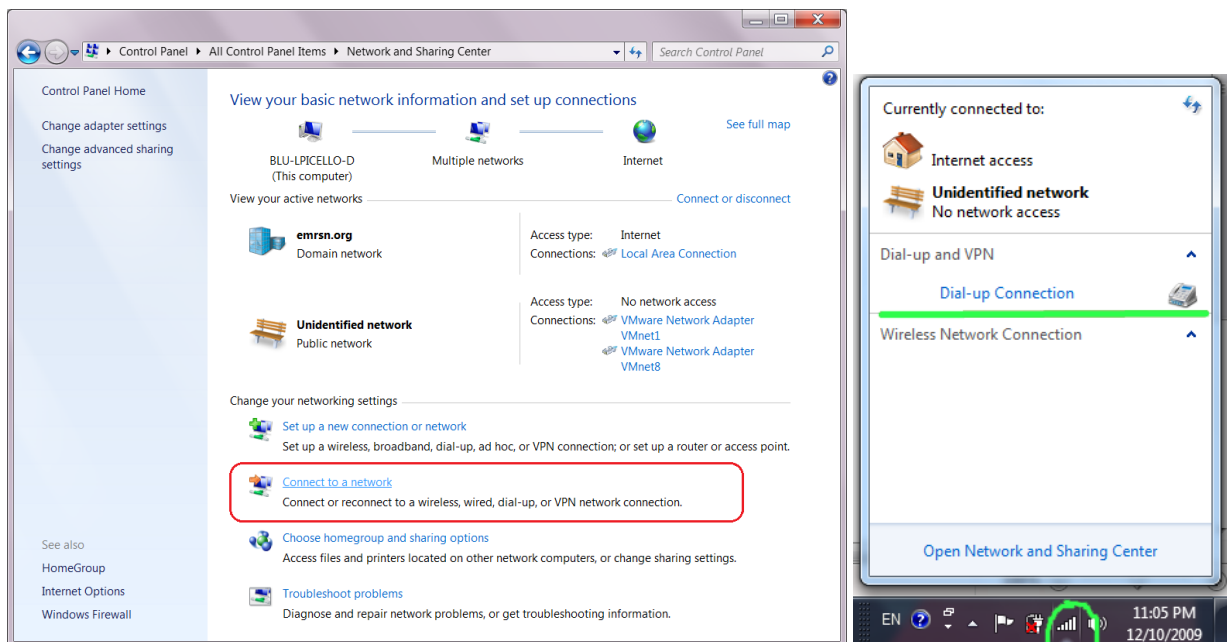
Control Panel ▸ All Control Panel Items ▸ Network and Sharing Center

Search Control Panel

Control Panel Home

Change adapter settings

Change advanced sharing settings

View your basic network information and set up connections

See full map

BLU-LPICELLO-D (This computer)

Multiple networks

Internet

View your active networks

Connect or disconnect

emrsn.org
Domain network

Access type: Internet
Connections: Local Area Connection

Unidentified network
Public network

Access type: No network access
Connections: VMware Network Adapter VMnet1
VMware Network Adapter VMnet8

Change your networking settings

Set up a new connection or network
Set up a wireless, broadband, dial-up, ad hoc, or VPN connection; or set up a router or access point.

Connect to a network
Connect or reconnect to a wireless, wired, dial-up, or VPN network connection.

Choose homegroup and sharing options
Access files and printers located on other network computers, or change sharing settings.

Troubleshoot problems
Diagnose and repair network problems, or get troubleshooting information.

See also

HomeGroup

Internet Options

Windows Firewall

Currently connected to:

Internet access

Unidentified network
No network access

Dial-up and VPN

Dial-up Connection

Wireless Network Connection

Open Network and Sharing Center

EN

11:05 PM
12/10/2009